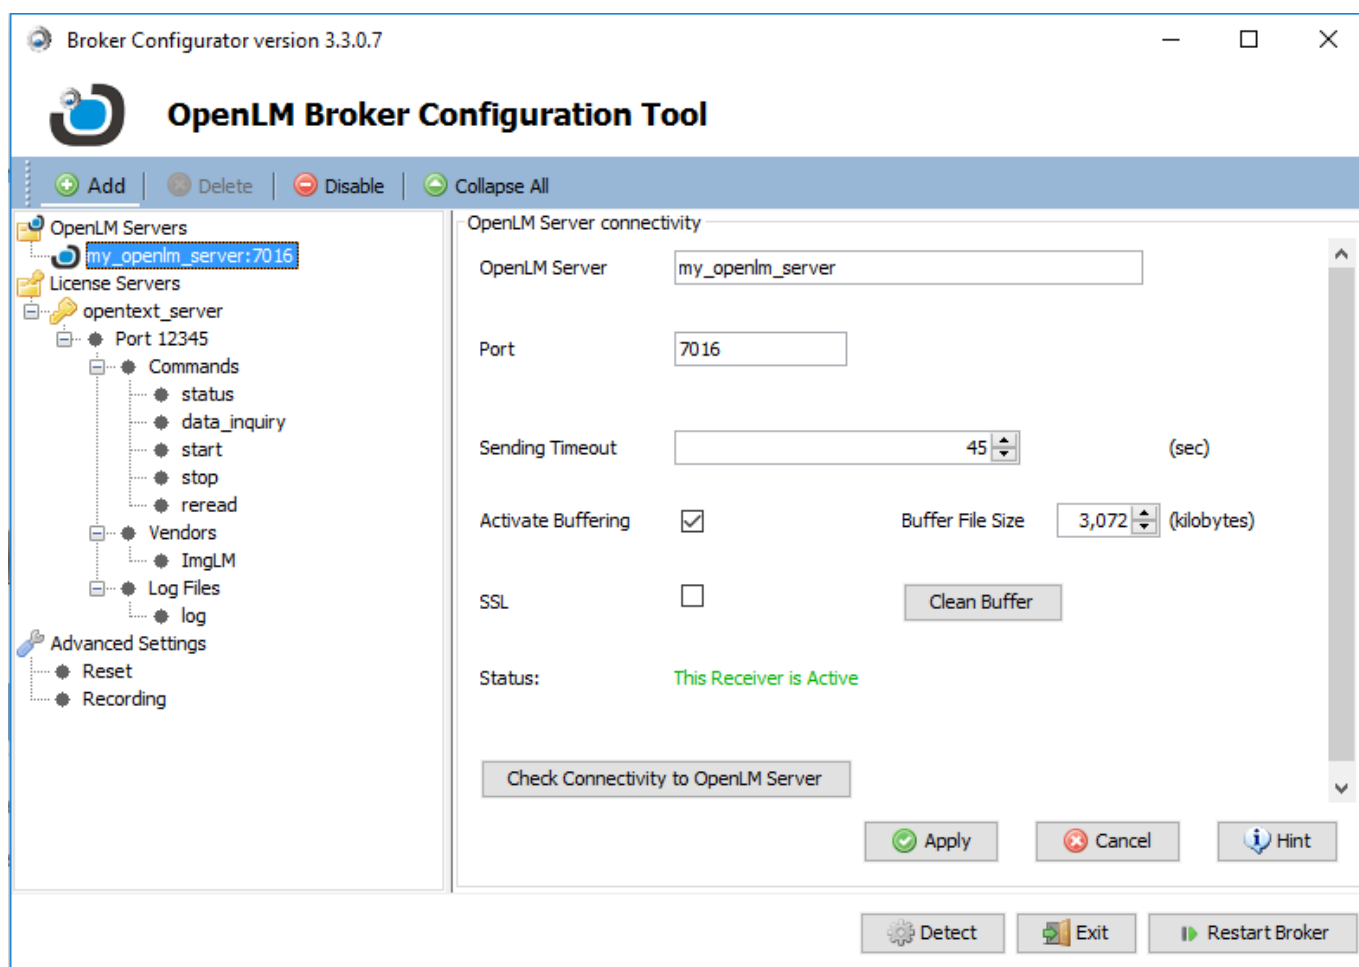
Broker Configurator version 3.3.0.7

OpenLM Broker Configuration Tool

Add | Delete | Disable | Collapse All

OpenLM Servers
my_openlm_server:7016
License Servers
opentext_server
Port 12345
Commands
status
data_inquiry
start
stop
reread
Vendors
ImgLM
Log Files
log
Advanced Settings
Reset
Recording

OpenLM Server connectivity

OpenLM Server my_openlm_server

Port 7016

Sending Timeout 45 (sec)

Activate Buffering ☑ Buffer File Size 3,072 (kilobytes)

SSL ☐ Clean Buffer

Status: This Receiver is Active

Check Connectivity to OpenLM Server

Apply Cancel Hint

Detect Exit Restart Broker